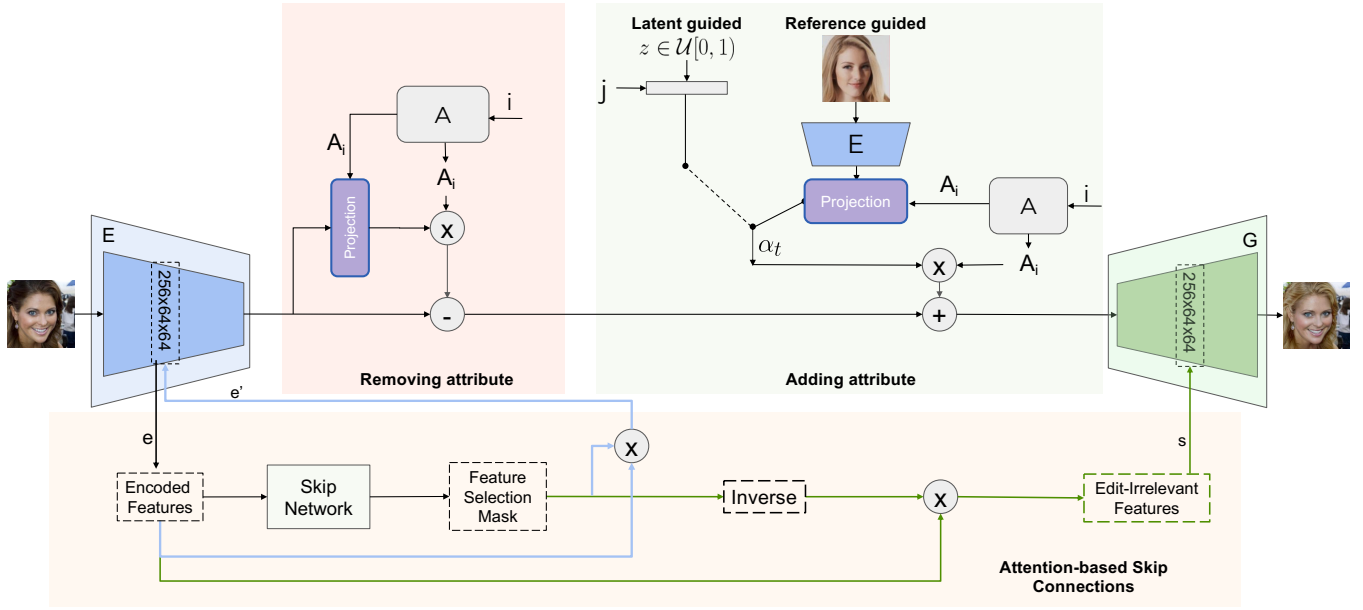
Latent guided
$z \in \mathcal{U}[0,1)$

Reference guided

j

E

A

i

$A_i$

$A_i$

Projection

x

Projection

$A_i$

A

i

$\alpha_t$

x

$A_i$

E

256x64x64

-

+

G

256x64x64

Removing attribute

Adding attribute

e'

e

x

s

Encoded Features

Skip Network

Feature Selection Mask

Inverse

x

Edit-Irrelevant Features

Attention-based Skip Connections